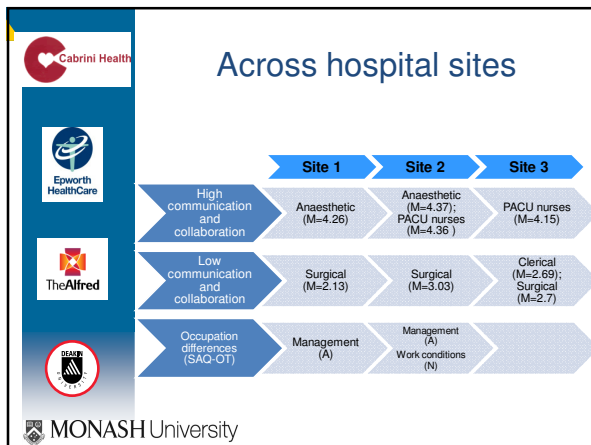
Cabrini Health

Epworth HealthCare

TheAlfred

DEAKIN UNIVERSITY

MONASH University

Across hospital sites

| | Site 1 | Site 2 | Site 3 |
|---|---|---|---|
| High communication and collaboration | Anaesthetic (M=4.26) | Anaesthetic (M=4.37); PACU nurses (M=4.36 ) | PACU nurses (M=4.15) |
| Low communication and collaboration | Surgical (M=2.13) | Surgical (M=3.03) | Clerical (M=2.69); Surgical (M=2.7) |
| Occupation differences (SAQ-OT) | Management (A) | Management (A) Work conditions (N) | |